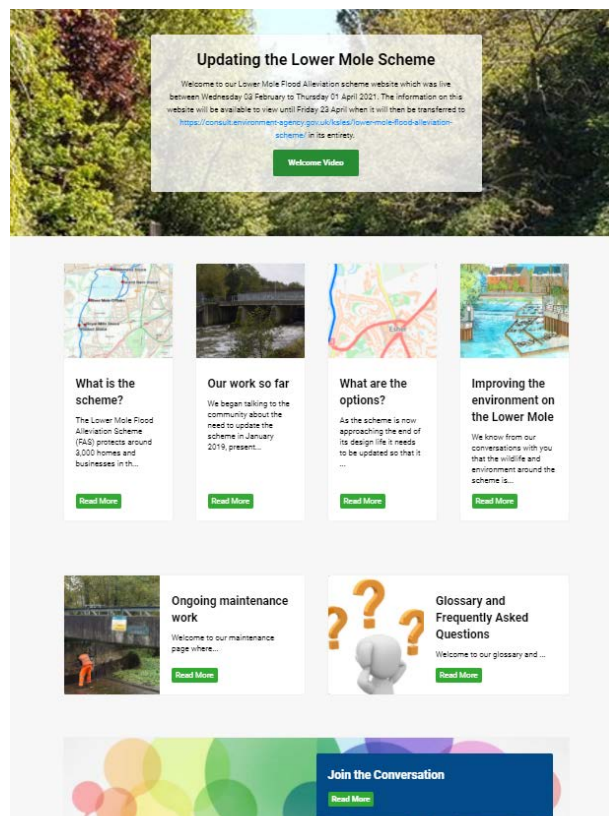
Updating the Lower Mole Scheme

Welcome to our Lower Mole Flood Alleviation scheme website which was live between Wednesday 03 February to Thursday 01 April 2021. The information on this website will be available to view until Friday 23 April when it will then be transferred to https://consult.environment-agency.gov.uk/ksles/lower-mole-flood-alleviation-scheme/ in its entirety.

Welcome Video

What is the scheme?

The Lower Mole Flood Alleviation Scheme (FAS) protects around 3,000 homes and businesses in th...

Read More

Our work so far

We began talking to the community about the need to update the scheme in January 2019, present...

Read More

What are the options?

As the scheme is now approaching the end of its design life it needs to be updated so that it ...

Read More

Improving the environment on the Lower Mole

We know from our conversations with you that the wildlife and environment around the scheme is...

Read More

Ongoing maintenance work

Welcome to our maintenance page where...

Read More

Glossary and Frequently Asked Questions

Welcome to our glossary and ...

Read More

Join the Conversation

Read More